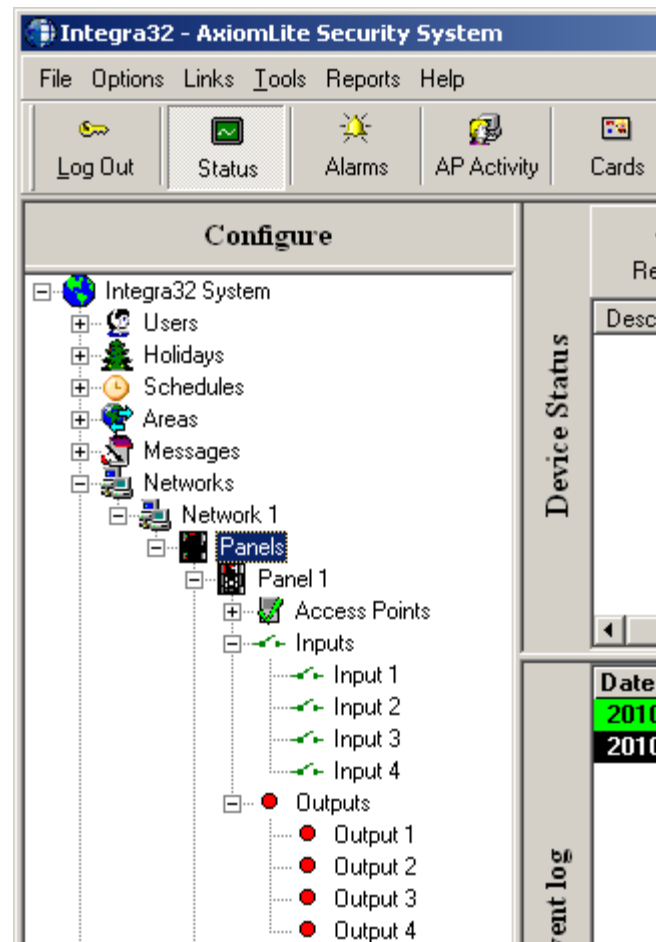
Integra32 - AxiomLite Security System

File Options Links Tools Reports Help

Log Out
Status
Alarms
AP Activity
Cards

Configure

Integra32 System
Users
Holidays
Schedules
Areas
Messages
Networks
Network 1
Panels
Panel 1
Access Points
Inputs
Input 1
Input 2
Input 3
Input 4
Outputs
Output 1
Output 2
Output 3
Output 4

Device Status

Re

Desc

Date
2010
2010

vent log